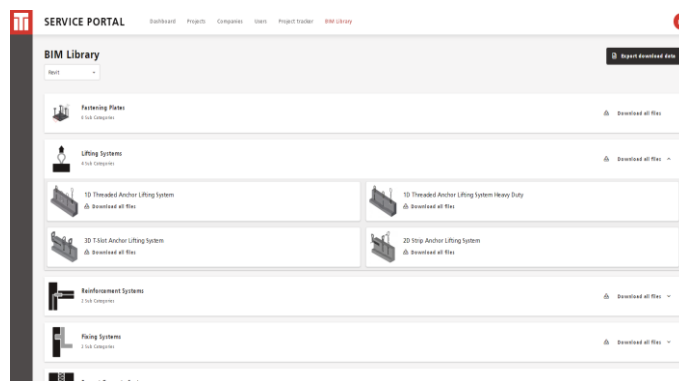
SERVICE PORTAL
Dashboard Projects Companies Users Project tracker BIM Library

BIM Library
Revit

Export download data

Fastening Plates
6 Sub Categories
Download all files

Lifting Systems
4 Sub Categories
Download all files

1D Threaded Anchor Lifting System
Download all files

1D Threaded Anchor Lifting System Heavy Duty
Download all files

3D T-Slot Anchor Lifting System
Download all files

2D Strip Anchor Lifting System
Download all files

Reinforcement Systems
2 Sub Categories
Download all files

Fixing Systems
2 Sub Categories
Download all files